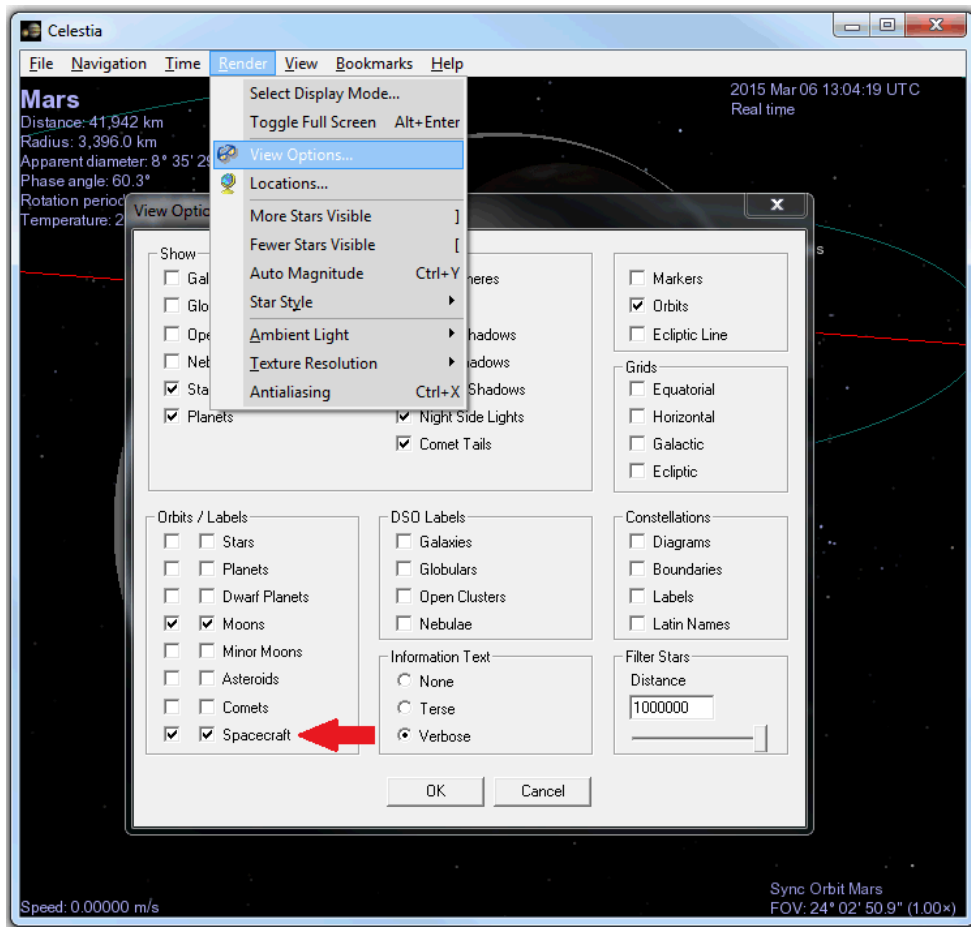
Celestia

File Navigation Time Render View Bookmarks Help

Mars
Distance: 41,942 km
Radius: 3,396.0 km
Apparent diameter: 8° 35' 29
Phase angle: 60.3°
Rotation period
Temperature: 2

2015 Mar 06 13:04:19 UTC
Real time

Select Display Mode...
Toggle Full Screen Alt+Enter
View Options...
Locations...
More Stars Visible ]
Fewer Stars Visible [
Auto Magnitude Ctrl+Y
Star Style
Ambient Light
Texture Resolution
Antialiasing Ctrl+X

View Optic

Show
Gal
Glo
Ope
Neb
Sta
Planets

heres
hadows
adows
Shadows
Night Side Lights
Comet Tails

Markers
Orbits
Ecliptic Line

Grids
Equatorial
Horizontal
Galactic
Ecliptic

Orbits / Labels
Stars
Planets
Dwarf Planets
Moons
Minor Moons
Asteroids
Comets
Spacecraft

DSO Labels
Galaxies
Globulars
Open Clusters
Nebulae

Information Text
None
Terse
Verbose

Constellations
Diagrams
Boundaries
Labels
Latin Names

Filter Stars
Distance
1000000

OK Cancel

Speed: 0.00000 m/s

Sync Orbit Mars
FOV: 24° 02' 50.9" (1.00x)